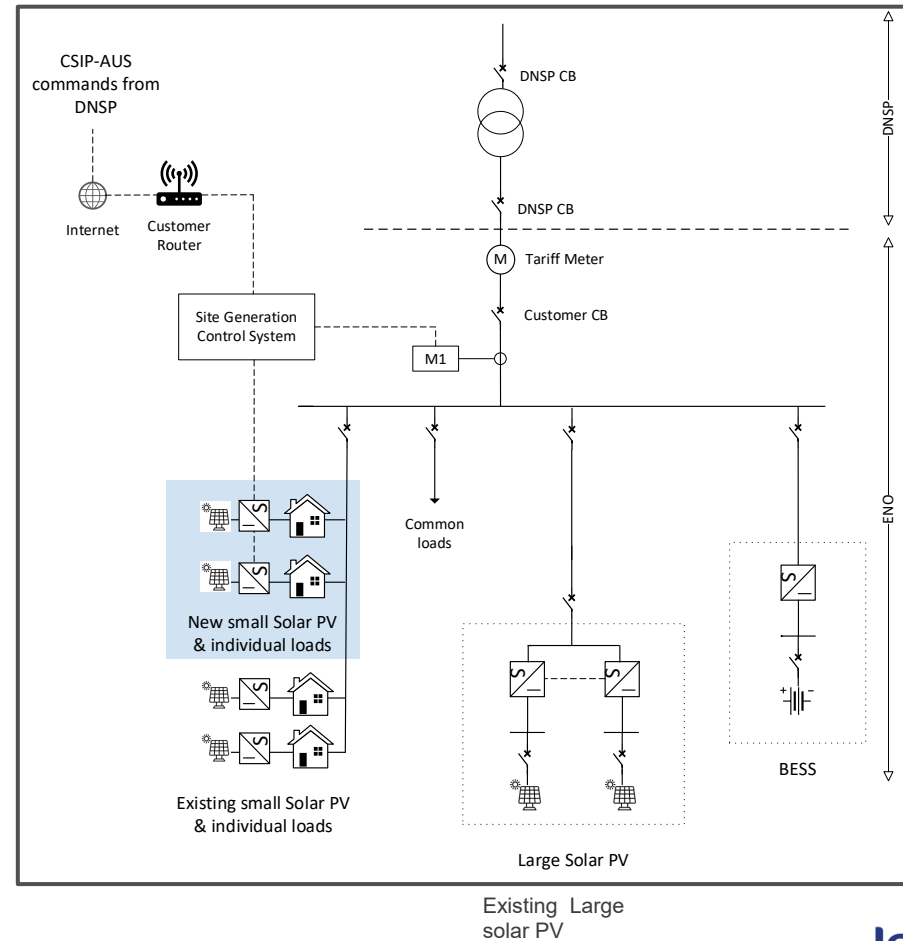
CSIP-AUS commands from DNSP

Internet

Customer Router

Site Generation Control System

M1

DNSP CB

DNSP CB

M

Tariff Meter

Customer CB

DNSP

ENO

Common loads

New small Solar PV & individual loads

Existing small Solar PV & individual loads

Large Solar PV

BESS

Existing Large solar PV